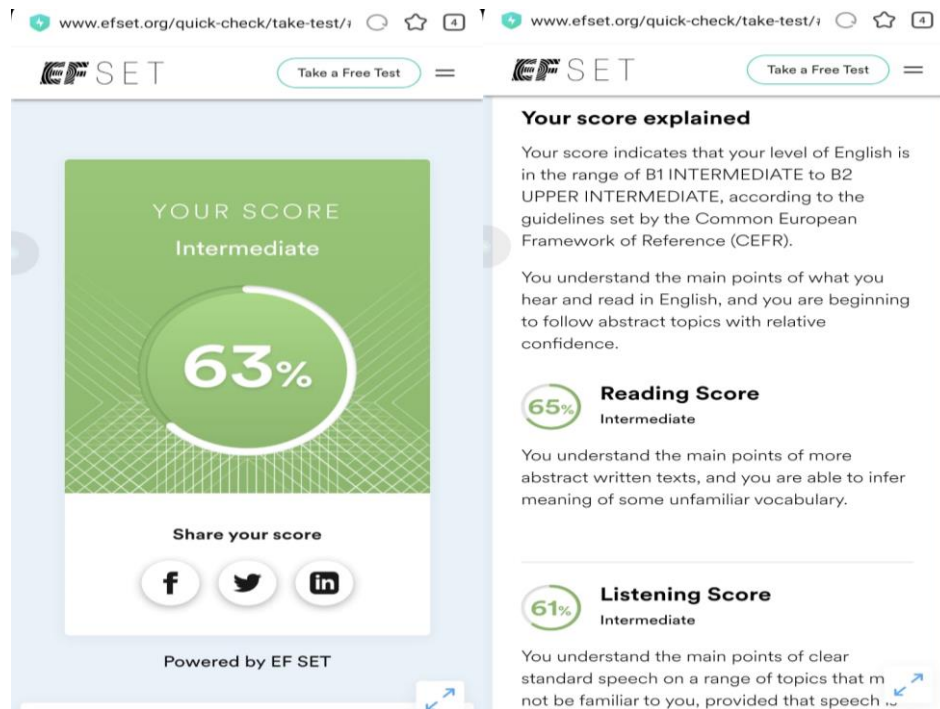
www.efset.org/quick-check/take-test/

4

EF SET

Take a Free Test

YOUR SCORE

Intermediate

63%

Share your score

f

in

Powered by EF SET

www.efset.org/quick-check/take-test/

4

EF SET

Take a Free Test

Your score explained

Your score indicates that your level of English is in the range of B1 INTERMEDIATE to B2 UPPER INTERMEDIATE, according to the guidelines set by the Common European Framework of Reference (CEFR).

You understand the main points of what you hear and read in English, and you are beginning to follow abstract topics with relative confidence.

65%

Reading Score

Intermediate

You understand the main points of more abstract written texts, and you are able to infer meaning of some unfamiliar vocabulary.

61%

Listening Score

Intermediate

You understand the main points of clear standard speech on a range of topics that m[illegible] not be familiar to you, provided that speech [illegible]